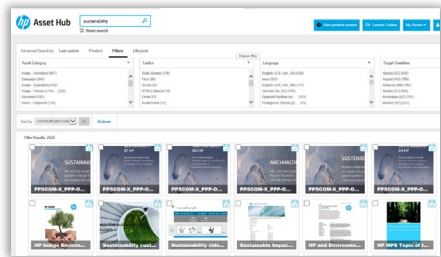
Asset Hub

sustainability

Reset search

View product content

Launch Content

My Account

Advanced Search by | Last update | Product | Filters | Lifecycle

Clear filter

Asset Category

Image - Unrelated (487)

Template (344)

Image - Supporting (193)

Image - Product or Thm... (153)

Document (156)

Video - Unpacked (115)

Toolbox

Static Banner (218)

Flyer (88)

Social (85)

HTML5 Banner (78)

Email (53)

Audio/Video (51)

Language

English U.S. (Am.) (22,558)

English U.K. (Br.) (17,114)

English U.S. (Am.) (W) (113)

German (De.) (5,779)

Spanish/Castilian (6)

Portuguese (Brazil) (...)

Target Countries

Nigeria (322,828)

Angola (340,798)

Armenia (338,798)

Egypt (372,716)

Azerbaijan (321,860)

Botswana (321,411)

Sort by Last Modification Date

Actions

Filter Results: 2025

SUSTAINAB

NACHHALTI

PPSCOM-X_PPP-O...

PPSCOM-X_PPP-O...

PPSCOM-X_PPP-O...

PPSCOM-X_PPP-O...

PPSCOM-X_PPP-O...

PPSCOM-X_PPP-O...

HP Indigo Environ...

Sustainability cust...

Sustainability vide...

Sustainable Impac...

HP and Environme...

HP MPS Topic of t...